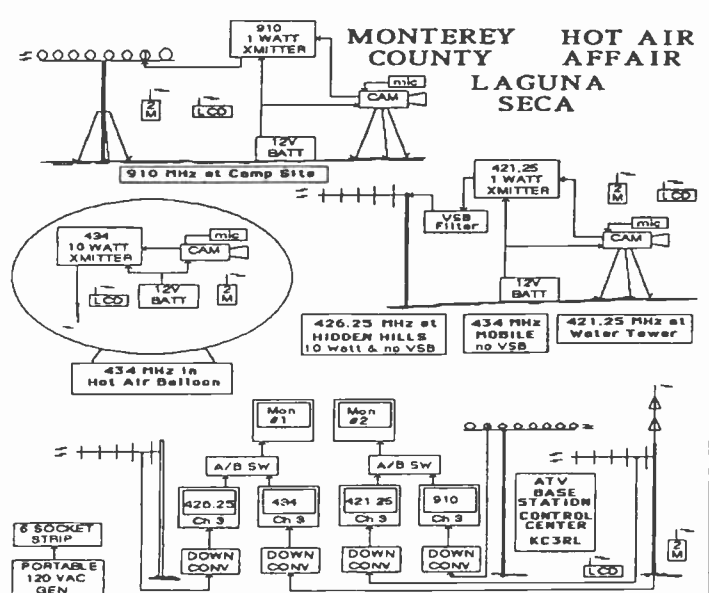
MONTEREY COUNTY HOT AIR AFFAIR LAGUNA SECA

910 1 WATT XMITTER

mic

CAM

2 M

LCD

12V BATT

910 MHz at Camp Site

421.25 1 WATT XMITTER

VSB Filter

mic

CAM

2 M

LCD

12V BATT

434 10 WATT XMITTER

CAM

mic

LCD

12V BATT

2 M

426.25 MHz at HIDDEN HILLS 10 Watt & no VSB

434 MHz MOBILE no VSB

421.25 MHz at Water Tower

434 MHz in Hot Air Balloon

Mon #1

Mon #2

A/B SW

A/B SW

426.25 Ch 3

434 Ch 3

421.25 Ch 3

910 Ch 3

ATV BASE STATION CONTROL CENTER KC3RL

6 SOCKET STRIP

PORTABLE 120 VAC GEN

DOWN CONV

DOWN CONV

DOWN CONV

DOWN CONV

LCD

2 M